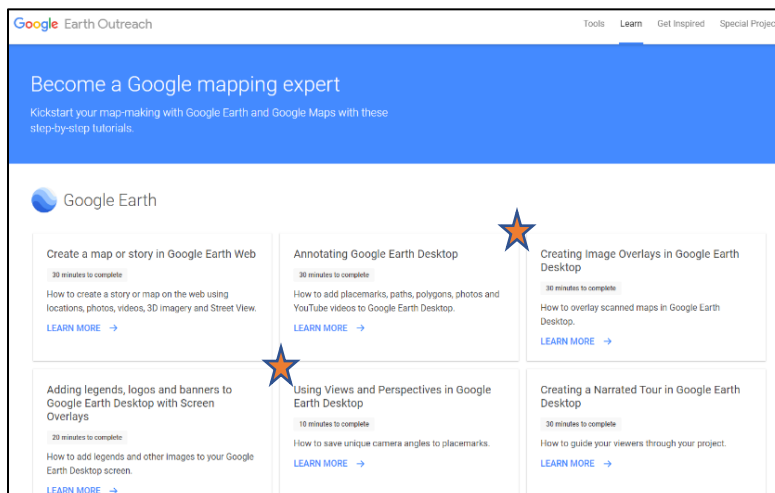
Google Earth Outreach

Tools Learn Get Inspired Special Projec

Become a Google mapping expert

Kickstart your map-making with Google Earth and Google Maps with these step-by-step tutorials.

Google Earth

Create a map or story in Google Earth Web

30 minutes to complete

How to create a story or map on the web using locations, photos, videos, 3D imagery and Street View.

LEARN MORE →

Annotating Google Earth Desktop

30 minutes to complete

How to add placemarks, paths, polygons, photos and YouTube videos to Google Earth Desktop.

LEARN MORE →

Creating Image Overlays in Google Earth Desktop

30 minutes to complete

How to overlay scanned maps in Google Earth Desktop.

LEARN MORE →

Adding legends, logos and banners to Google Earth Desktop with Screen Overlays

20 minutes to complete

How to add legends and other images to your Google Earth Desktop screen.

LEARN MORE →

Using Views and Perspectives in Google Earth Desktop

10 minutes to complete

How to save unique camera angles to placemarks.

LEARN MORE →

Creating a Narrated Tour in Google Earth Desktop

30 minutes to complete

How to guide your viewers through your project.

LEARN MORE →